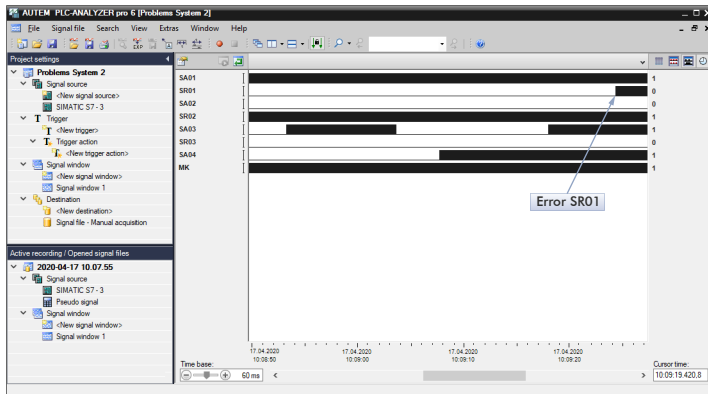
AUTEM PLC-ANALYZER pro 6 [Problems System 2]

File Signal file Search View Extras Window Help

Project settings

Problems System 2
Signal source
<New signal source>
SIMATIC S7 - 3
Trigger
<New trigger>
Trigger action
<New trigger action>
Signal window
<New signal window>
Signal window 1
Destination
<New destination>
Signal file - Manual acquisition

Active recording / Opened signal files

2020-04-17 10.07.55
Signal source
SIMATIC S7 - 3
Pseudo signal
Signal window
<New signal window>
Signal window 1

SA01 1
SR01 0
SA02 0
SR02 1
SA03 1
SR03 0
SA04 1
MK 1

Error SR01

17.04.2020 10:08:50
17.04.2020 10:09:00
17.04.2020 10:09:10
17.04.2020 10:09:20

Time base:
60 ms

Cursor time:
10:09:19.420,8